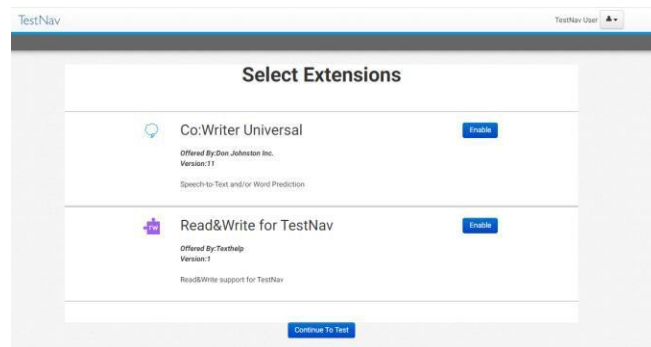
TestNav

TestNav User

Select Extensions

Co:Writer Universal

Enable

Offered By:Don Johnston Inc.
Version:11

Speech-to-Text and/or Word Prediction

RW

Read&Write for TestNav

Enable

Offered By:Texthelp
Version:1

Read&Write support for TestNav

Continue To Test